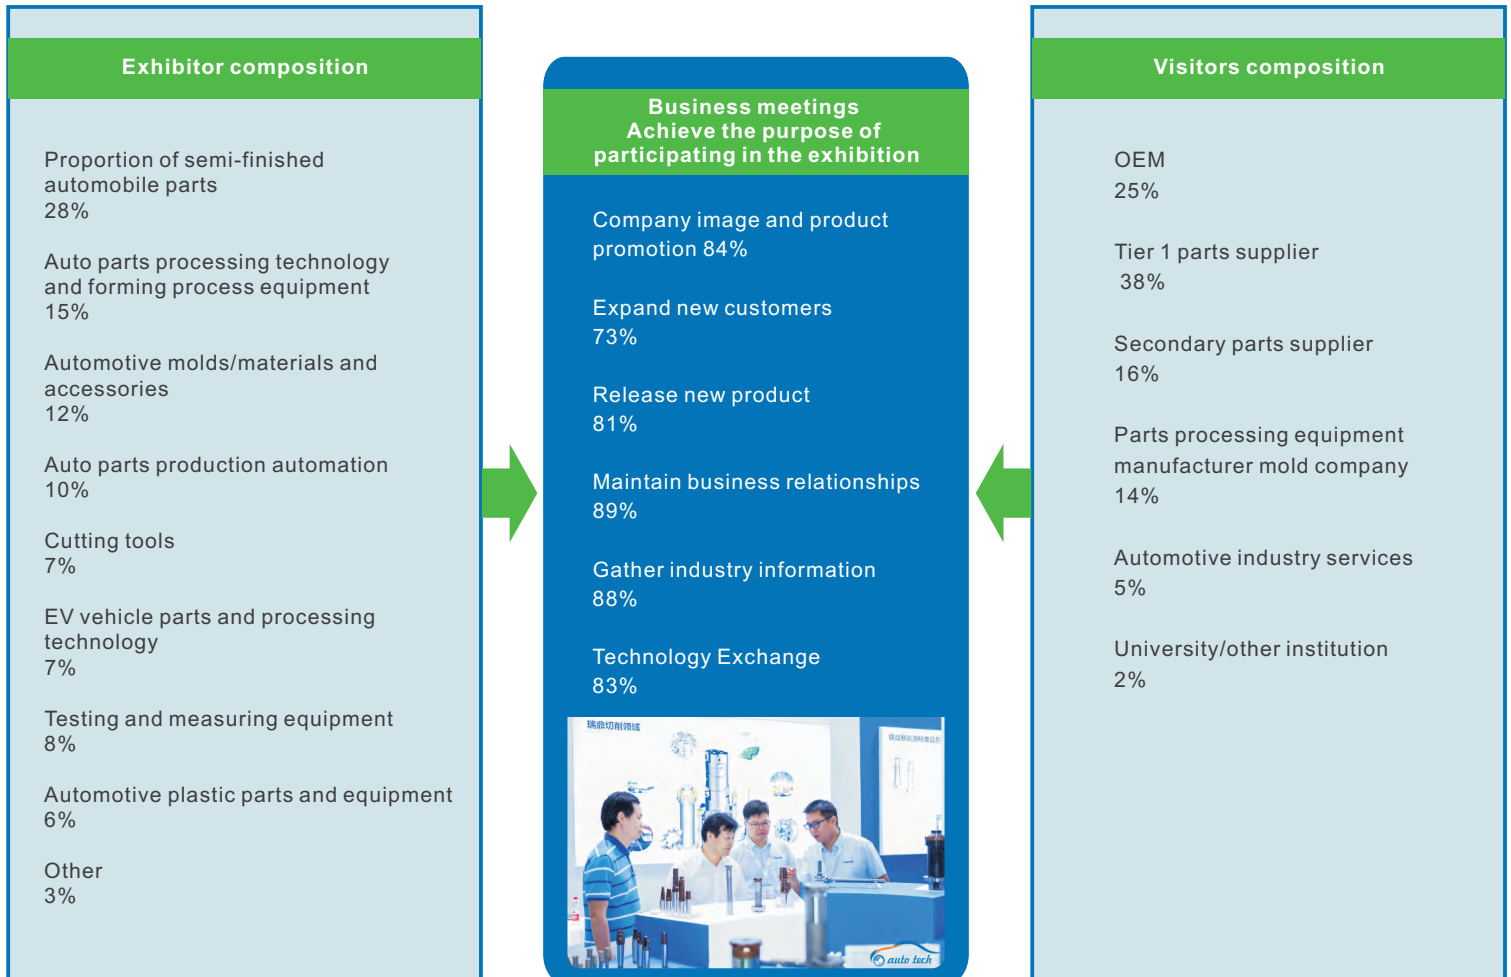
Exhibitor composition

Proportion of semi-finished automobile parts
28%

Auto parts processing technology and forming process equipment
15%

Automotive molds/materials and accessories
12%

Auto parts production automation
10%

Cutting tools
7%

EV vehicle parts and processing technology
7%

Testing and measuring equipment
8%

Automotive plastic parts and equipment
6%

Other
3%

Business meetings
Achieve the purpose of participating in the exhibition

Company image and product promotion 84%

Expand new customers
73%

Release new product
81%

Maintain business relationships
89%

Gather industry information
88%

Technology Exchange
83%

瑞鼎切削领域

auto tech

Visitors composition

OEM
25%

Tier 1 parts supplier
38%

Secondary parts supplier
16%

Parts processing equipment manufacturer mold company
14%

Automotive industry services
5%

University/other institution
2%